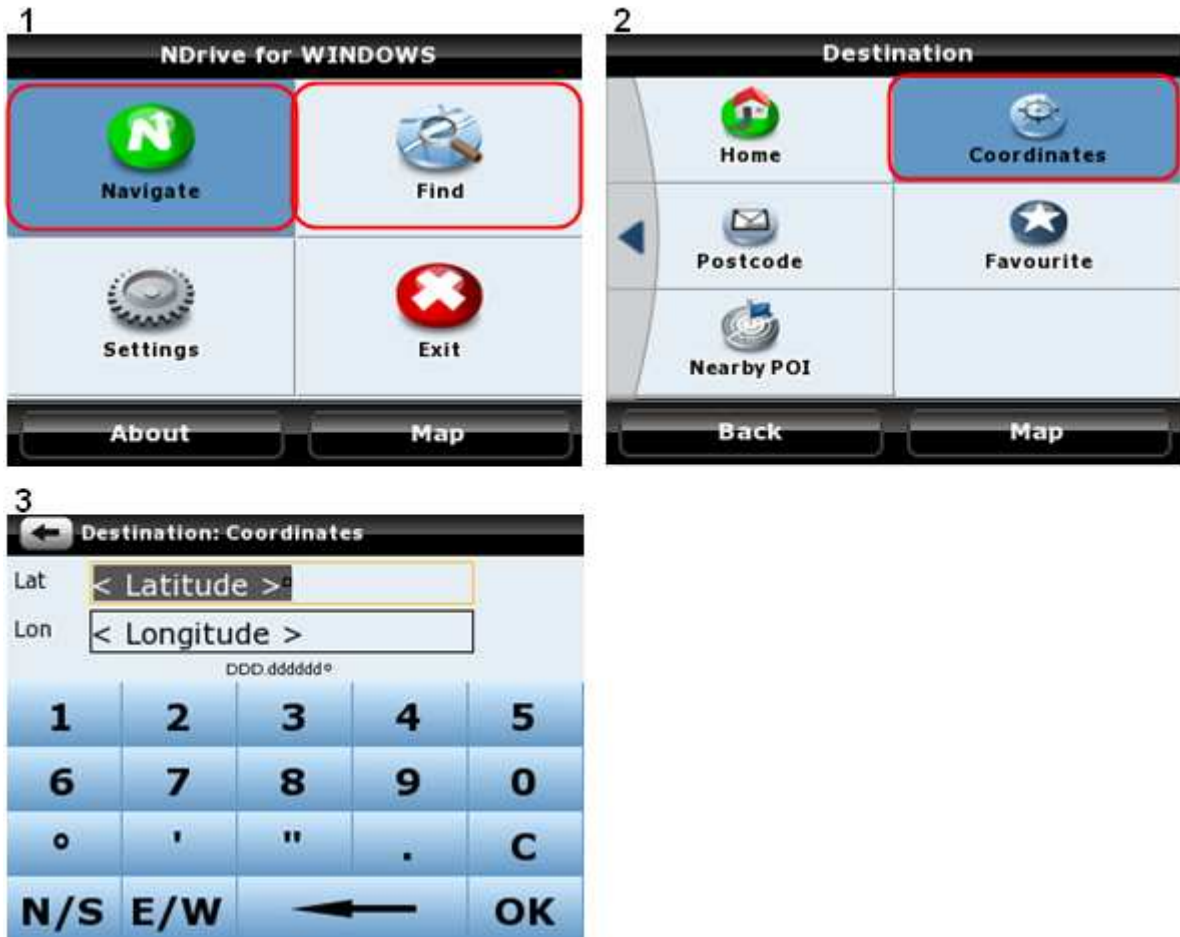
1

NDrive for WINDOWS

Navigate

Find

Settings

Exit

About

Map

2

Destination

Home

Coordinates

Postcode

Favourite

Nearby POI

Back

Map

3

Destination: Coordinates

Lat < Latitude >°

Lon < Longitude >

DDD.dddddd°

| 1 | 2 | 3 | 4 | 5 |
|---|---|---|---|---|
| 6 | 7 | 8 | 9 | 0 |
| ° | ' | " | . | C |
| N/S | E/W | ← | | OK |